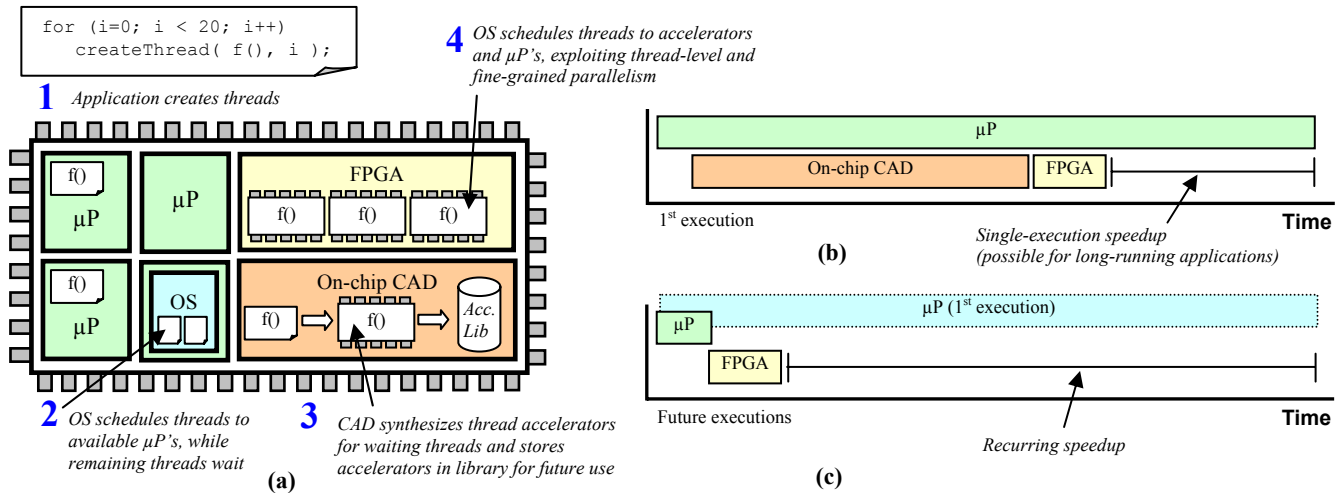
for (i=0; i < 20; i++)
   createThread( f(), i );

4 OS schedules threads to accelerators and µP's, exploiting thread-level and fine-grained parallelism

1 Application creates threads

f()
µP

µP

FPGA
f() f() f()

f()
µP

OS

On-chip CAD
f() f() Acc. Lib

2 OS schedules threads to available µP's, while remaining threads wait

3 CAD synthesizes thread accelerators for waiting threads and stores accelerators in library for future use

(a)

µP
On-chip CAD
FPGA
1$^{st}$ execution
Time
Single-execution speedup (possible for long-running applications)
(b)

µP (1$^{st}$ execution)
µP
FPGA
Future executions
Time
Recurring speedup
(c)